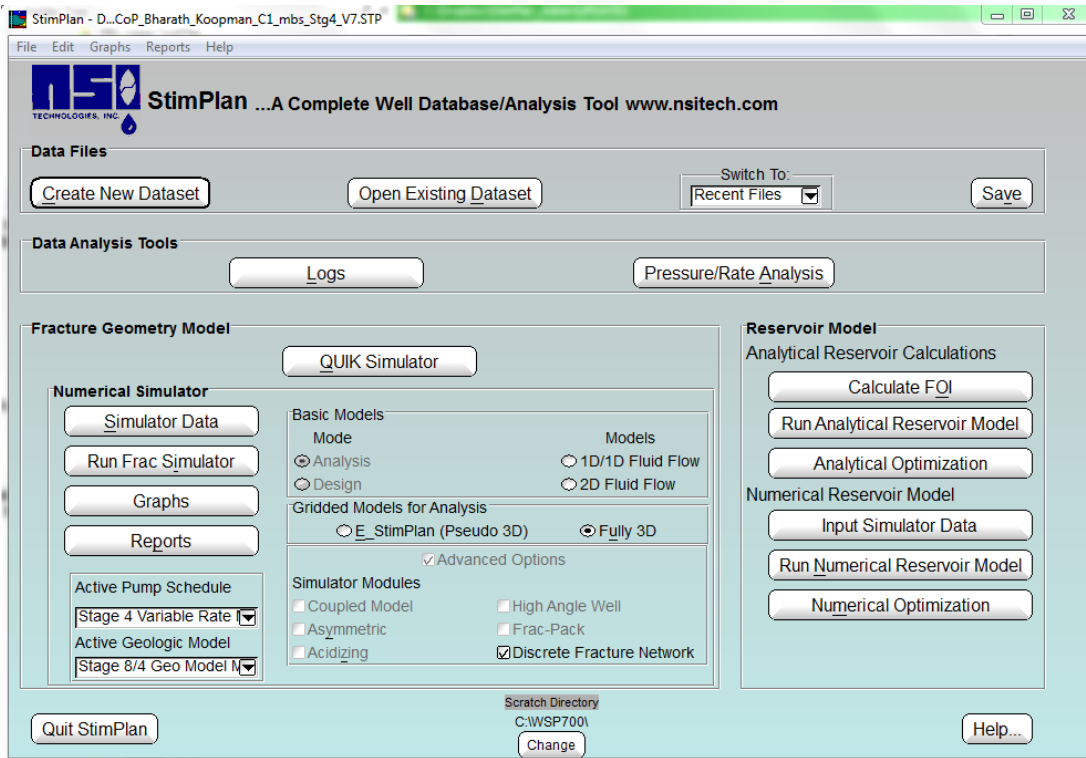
StimPlan - D...CoP_Bharath_Koopman_C1_mbs_Stg4_V7.STP

File Edit Graphs Reports Help

NSI TECHNOLOGIES, INC.

StimPlan ...A Complete Well Database/Analysis Tool www.nsitech.com

Data Files

Create New Dataset

Open Existing Dataset

Switch To:
Recent Files

Save

Data Analysis Tools

Logs

Pressure/Rate Analysis

Fracture Geometry Model

QUIK Simulator

Numerical Simulator

Simulator Data

Run Frac Simulator

Graphs

Reports

Active Pump Schedule
Stage 4 Variable Rate I

Active Geologic Model
Stage 8/4 Geo Model M

Basic Models
Mode
Analysis
Design

Models
1D/1D Fluid Flow
2D Fluid Flow

Gridded Models for Analysis
E_StimPlan (Pseudo 3D)
Fully 3D

Advanced Options

Simulator Modules
Coupled Model
Asymmetric
Acidizing
High Angle Well
Frac-Pack
Discrete Fracture Network

Reservoir Model
Analytical Reservoir Calculations

Calculate FOI

Run Analytical Reservoir Model

Analytical Optimization

Numerical Reservoir Model

Input Simulator Data

Run Numerical Reservoir Model

Numerical Optimization

Quit StimPlan

Scratch Directory
C:\WSP700\
Change

Help...